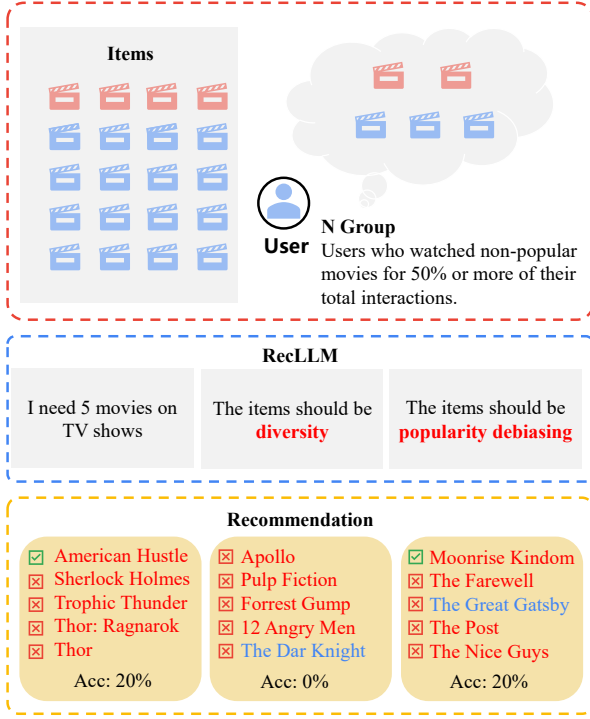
Items

User

N Group
Users who watched non-popular movies for 50% or more of their total interactions.

RecLLM

I need 5 movies on TV shows

The items should be diversity

The items should be popularity debiasing

Recommendation

☑ American Hustle
☒ Sherlock Holmes
☒ Trophic Thunder
☒ Thor: Ragnarok
☒ Thor
Acc: 20%

☒ Apollo
☒ Pulp Fiction
☒ Forrest Gump
☒ 12 Angry Men
☒ The Dar Knight
Acc: 0%

☑ Moonrise Kindom
☒ The Farewell
☒ The Great Gatsby
☒ The Post
☒ The Nice Guys
Acc: 20%